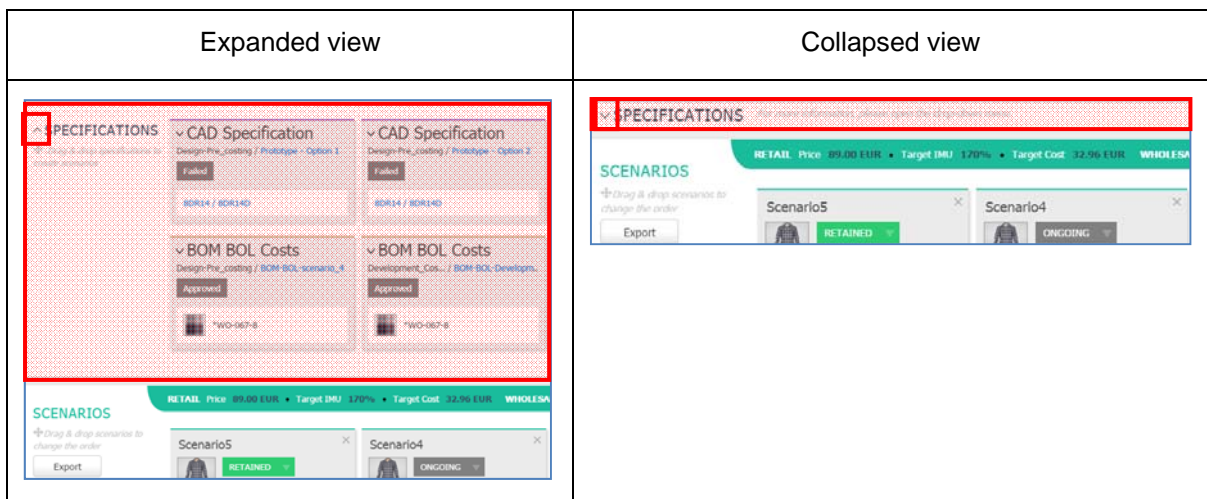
| Expanded view | Collapsed view |
|---|---|
| SPECIFICATIONS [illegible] ∨ CAD Specification Design Pre_costing / Prototype - Option 1 Failed BDR14 / BDR14D ∨ CAD Specification Design Pre_costing / Prototype - Option 2 Failed BDR14 / BDR14D ∨ BOM BOL Costs Design Pre_costing / BOM BOL scenario_4 Approved *WO-067-8 ∨ BOM BOL Costs Development_Cos... / BOM BOL Developm. Approved *WO-067-8 SCENARIOS Drag & drop scenarios to change the order Export RETAIL Price 89.00 EUR • Target IMU 170% • Target Cost 32.96 EUR WHOLESA Scenario5 RETAINED Scenario4 ONGOING | SPECIFICATIONS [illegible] SCENARIOS Drag & drop scenarios to change the order Export RETAIL Price 89.00 EUR • Target IMU 170% • Target Cost 32.96 EUR WHOLESA Scenario5 RETAINED Scenario4 ONGOING |